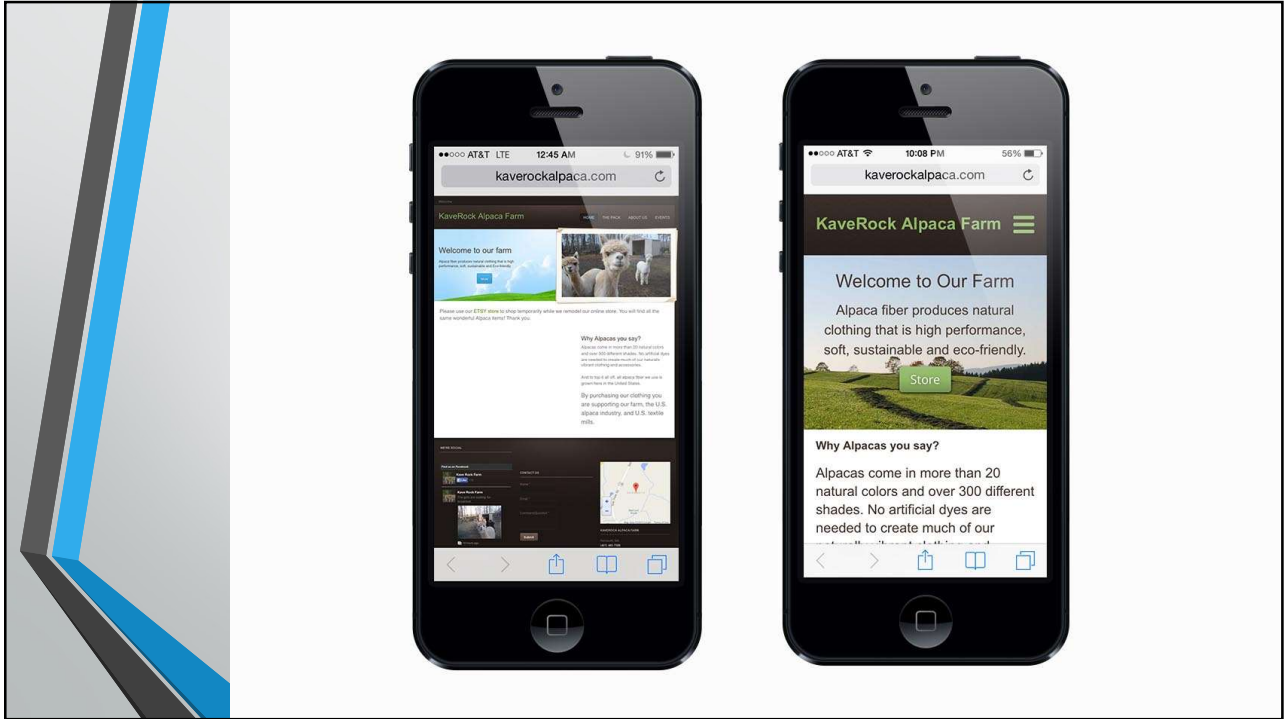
●●○○○ AT&T LTE 12:45 AM 91%
kaverockalpaca.com

KaveRock Alpaca Farm
HOME THE PACK ABOUT US EVENTS

Welcome to our farm

Alpaca fiber produces natural clothing that is high performance, soft, sustainable and eco-friendly.

Please use our ETSY store to shop temporarily while we remodel our online store. You will find all the same wonderful Alpaca items! Thank you.

Why Alpacas you say?

By purchasing our clothing you are supporting our farm, the U.S. alpaca industry, and U.S. textile mills.

CONTACT US

KAVEROCK ALPACA FARM

●●○○○ AT&T 10:08 PM 56%
kaverockalpaca.com

KaveRock Alpaca Farm

Welcome to Our Farm

Alpaca fiber produces natural clothing that is high performance, soft, sustainable and eco-friendly.

Store

Why Alpacas you say?

Alpacas come in more than 20 natural colors and over 300 different shades. No artificial dyes are needed to create much of our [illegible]